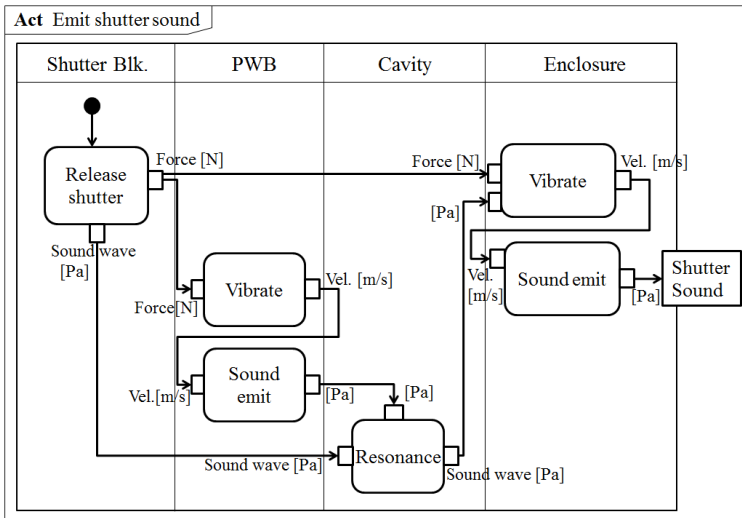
**Act** Emit shutter sound

| Shutter Blk. | PWB | Cavity | Enclosure |
|---|---|---|---|

Release shutter

Force [N]

Sound wave [Pa]

Force [N]

Vibrate

Vel. [m/s]

Vel.[m/s]

Sound emit

[Pa]

[Pa]

Sound wave [Pa]

Resonance

Sound wave [Pa]

Force [N]

[Pa]

Vibrate

Vel. [m/s]

Vel. [m/s]

Sound emit

[Pa]

Shutter Sound